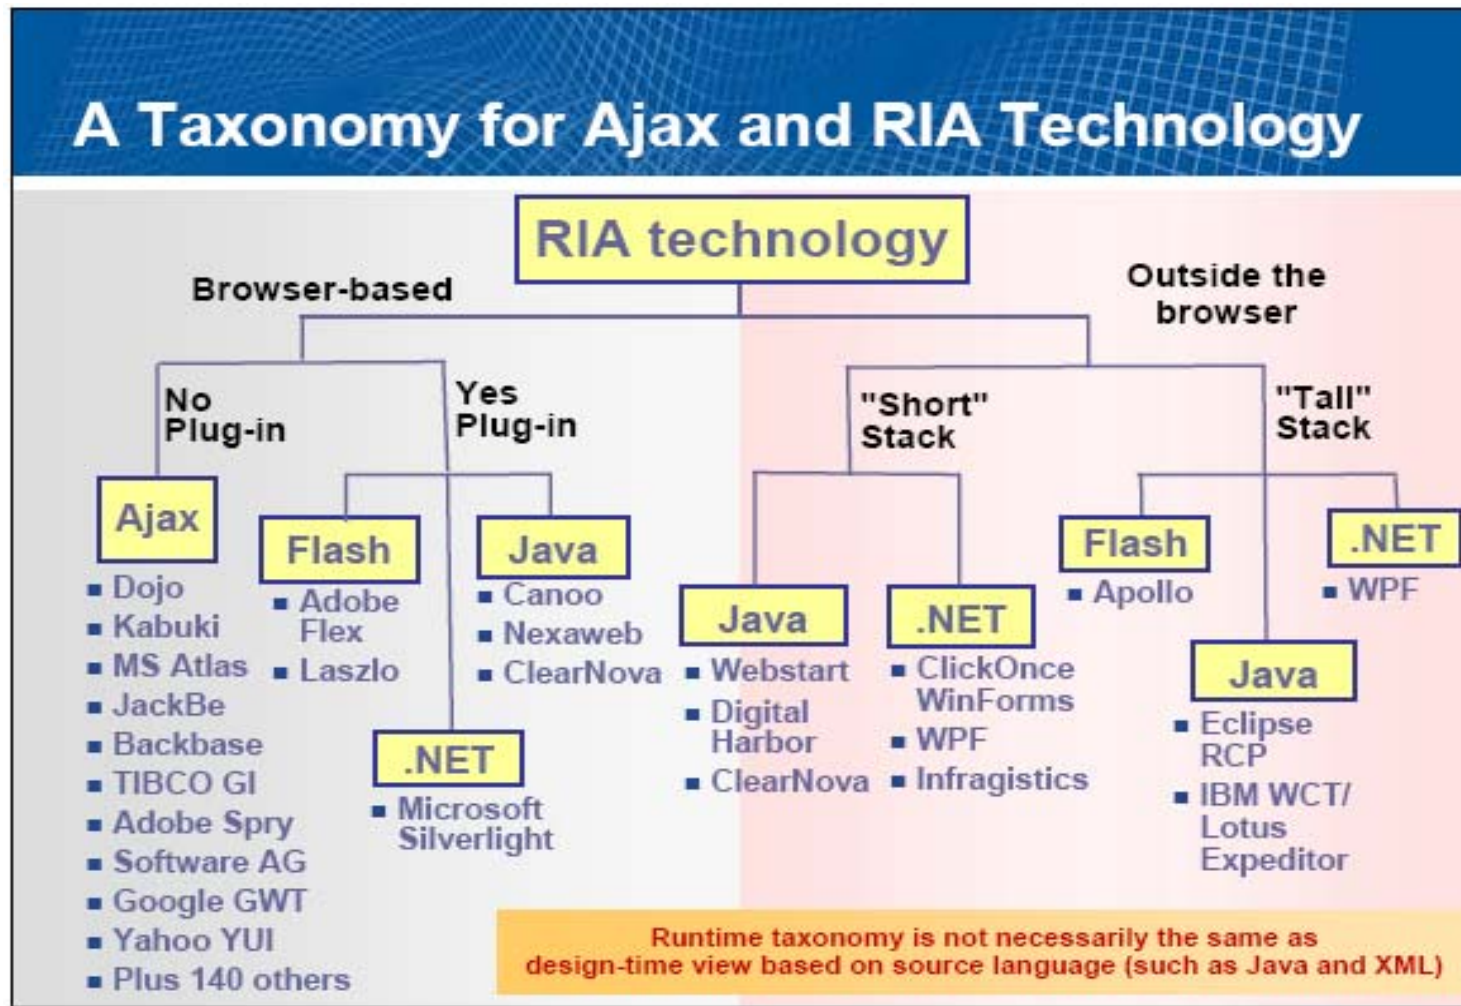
A Taxonomy for Ajax and RIA Technology

RIA technology

Browser-based

Outside the browser

No Plug-in

Yes Plug-in

"Short" Stack

"Tall" Stack

Ajax
- Dojo
- Kabuki
- MS Atlas
- JackBe
- Backbase
- TIBCO GI
- Adobe Spry
- Software AG
- Google GWT
- Yahoo YUI
- Plus 140 others

Flash
- Adobe Flex
- Laszlo

Java
- Canoo
- Nexaweb
- ClearNova

.NET
- Microsoft Silverlight

Java
- Webstart
- Digital Harbor
- ClearNova

.NET
- ClickOnce WinForms
- WPF
- Infragistics

Flash
- Apollo

.NET
- WPF

Java
- Eclipse RCP
- IBM WCT/ Lotus Expeditor

Runtime taxonomy is not necessarily the same as design-time view based on source language (such as Java and XML)